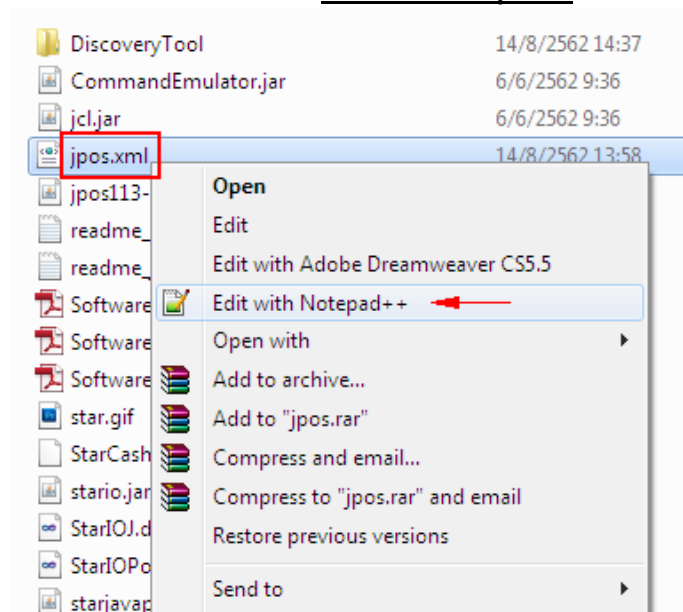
DiscoveryTool 14/8/2562 14:37
CommandEmulator.jar 6/6/2562 9:36
jcl.jar 6/6/2562 9:36
jpos.xml 14/8/2562 13:58
jpos113-
readme_
readme_
Software
Software
Software
star.gif
StarCash
stario.jar
StarIOJ.d
StarIOPo
starjavap

Open
Edit
Edit with Adobe Dreamweaver CS5.5
Edit with Notepad++
Open with
Add to archive...
Add to "jpos.rar"
Compress and email...
Compress to "jpos.rar" and email
Restore previous versions
Send to